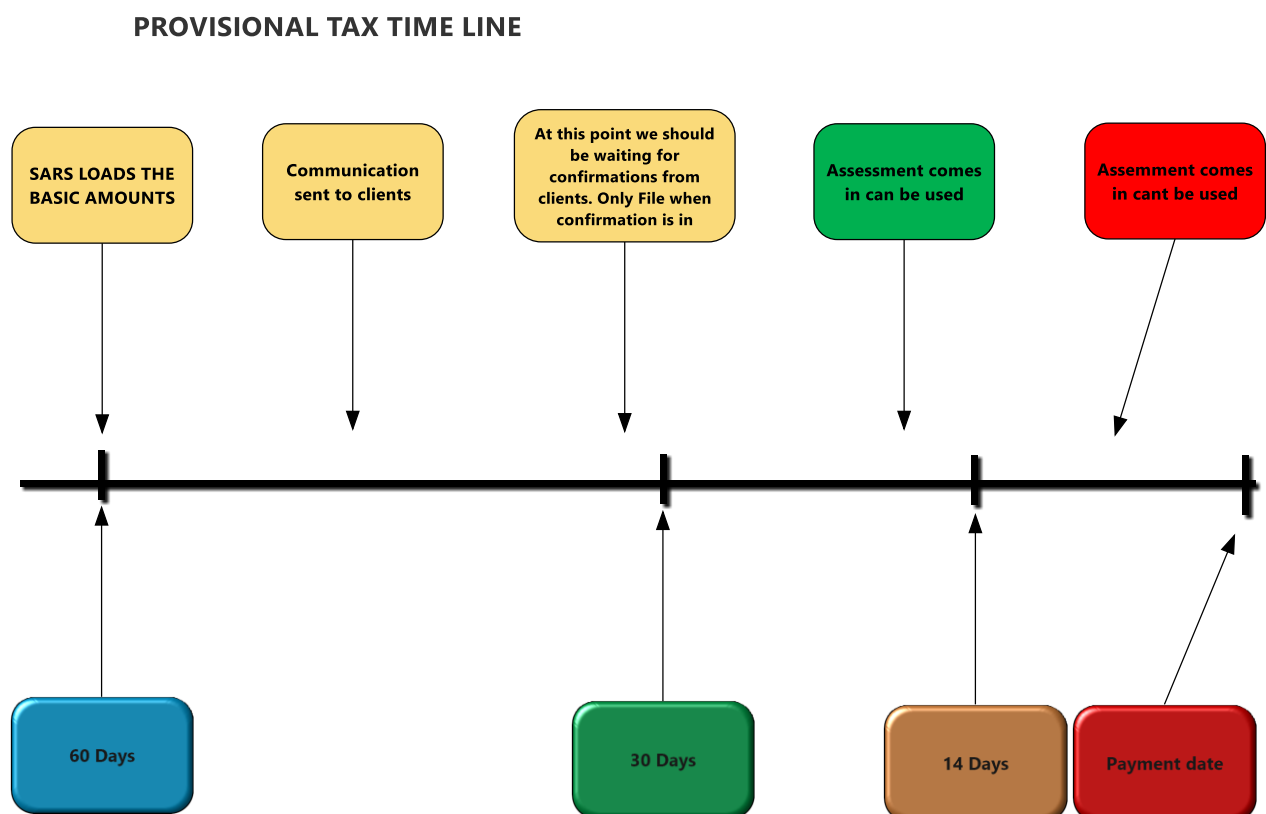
PROVISIONAL TAX TIME LINE

SARS LOADS THE BASIC AMOUNTS

Communication sent to clients

At this point we should be waiting for confirmations from clients. Only File when confirmation is in

Assessment comes in can be used

Assemment comes in cant be used

60 Days

30 Days

14 Days

Payment date